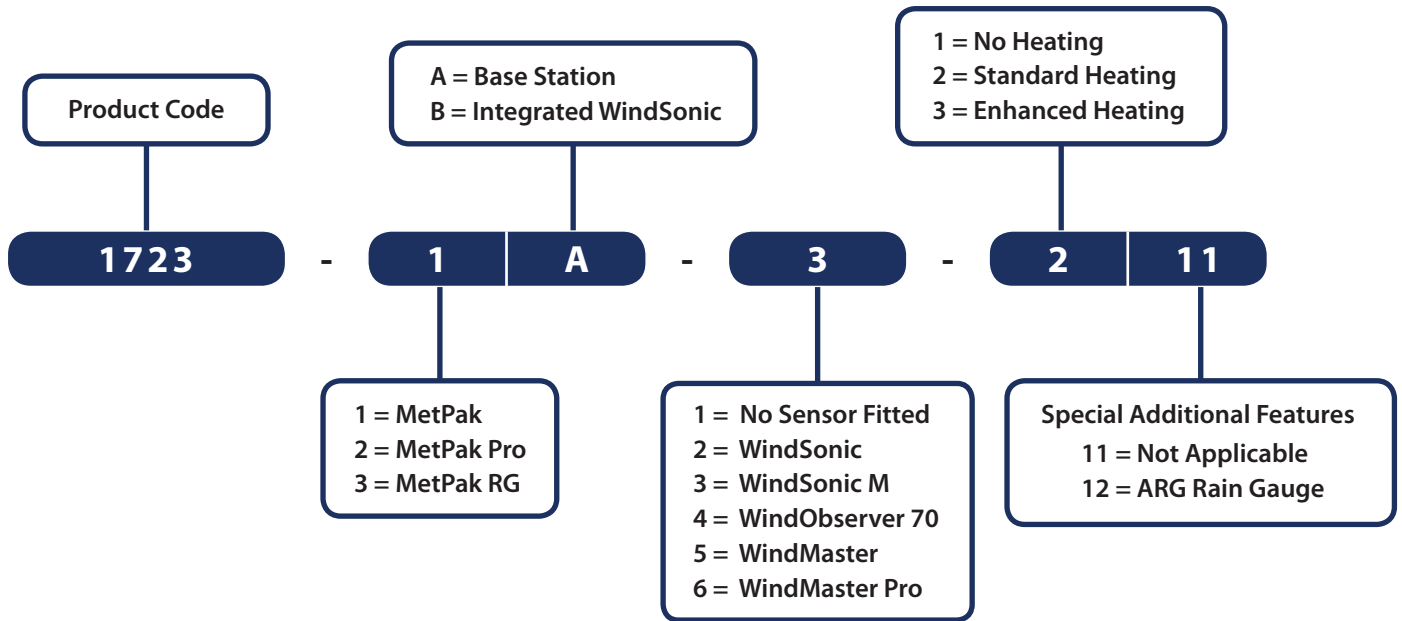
Product Code

A = Base Station
B = Integrated WindSonic

1 = No Heating
2 = Standard Heating
3 = Enhanced Heating

1723 - 1 A - 3 - 2 11

1 = MetPak
2 = MetPak Pro
3 = MetPak RG

1 = No Sensor Fitted
2 = WindSonic
3 = WindSonic M
4 = WindObserver 70
5 = WindMaster
6 = WindMaster Pro

Special Additional Features
11 = Not Applicable
12 = ARG Rain Gauge